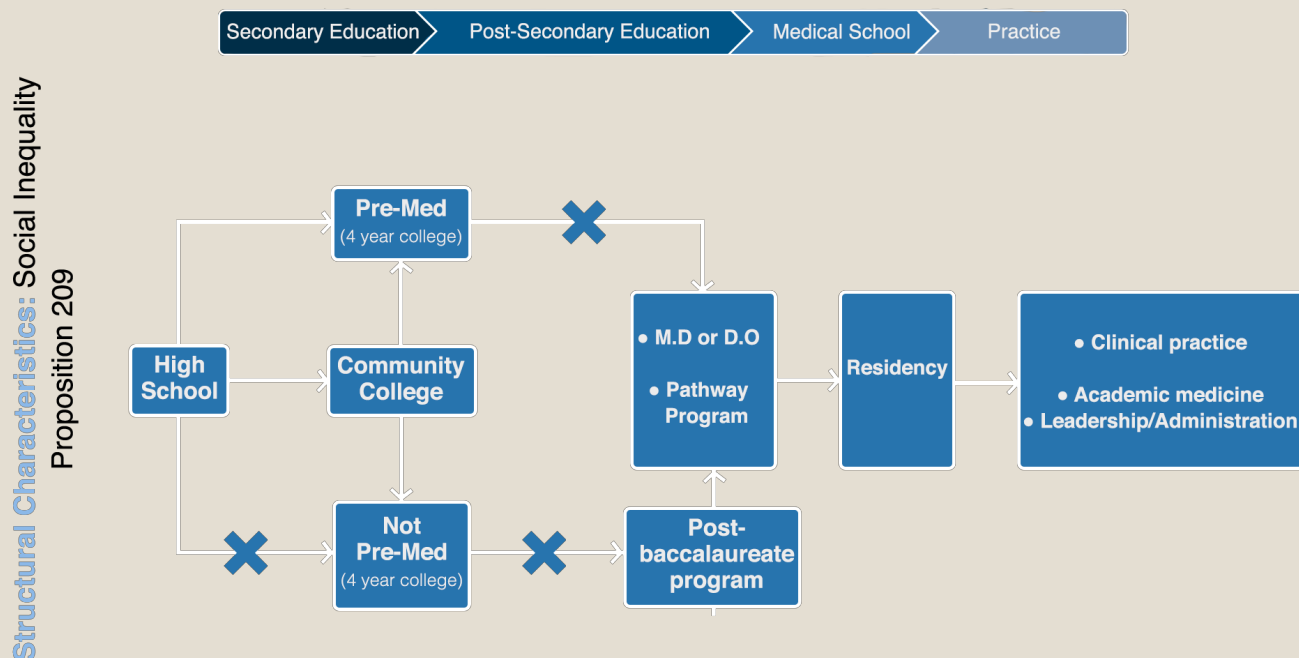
Secondary Education
Post-Secondary Education
Medical School
Practice

Structural Characteristics: Social Inequality
Proposition 209

Pre-Med
(4 year college)

High School

Community College

Not Pre-Med
(4 year college)

• M.D or D.O
• Pathway Program

Post-baccalaureate program

Residency

• Clinical practice
• Academic medicine
• Leadership/Administration